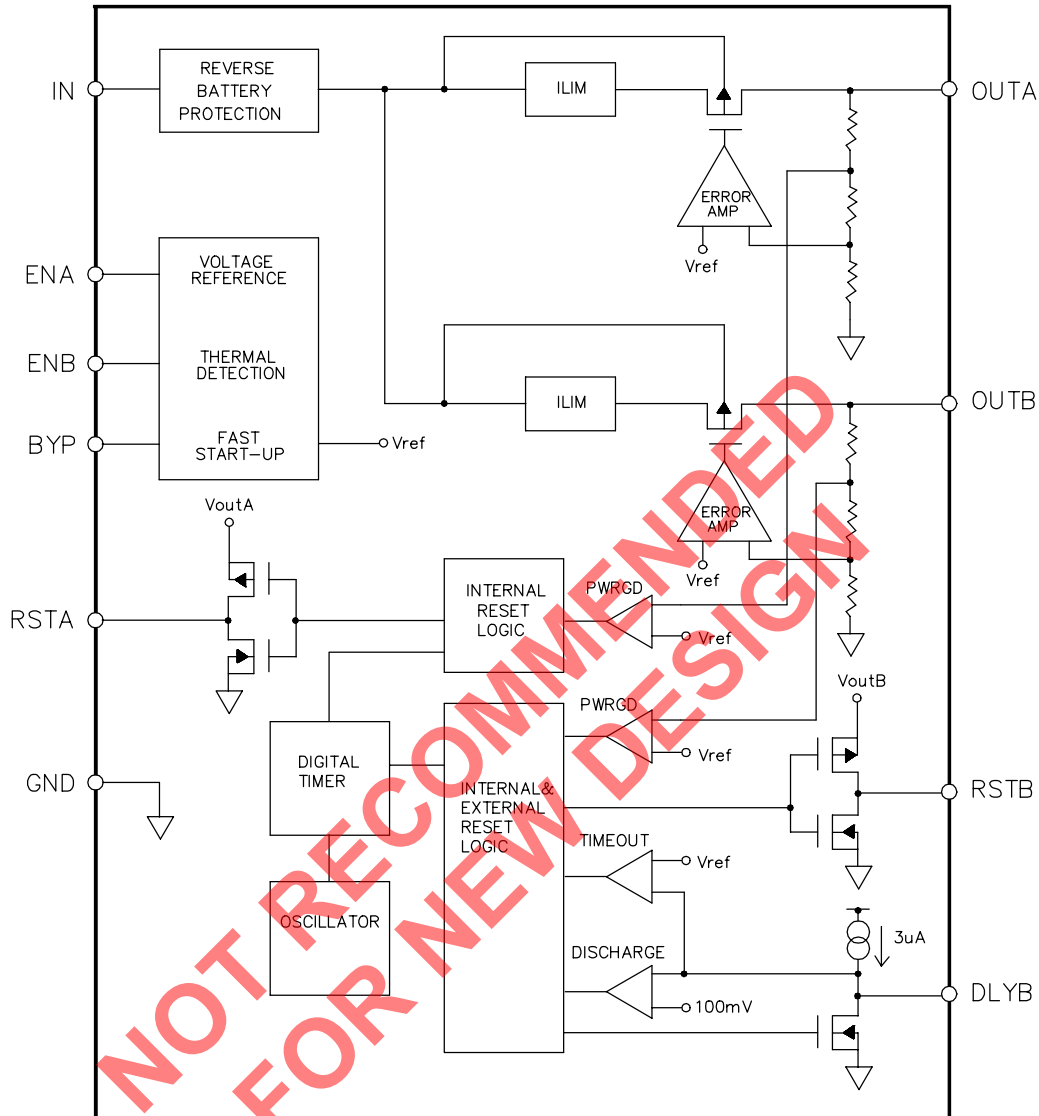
IN
REVERSE BATTERY PROTECTION
ILIM
OUTA
ERROR AMP
Vref
ENA
VOLTAGE REFERENCE
ENB
THERMAL DETECTION
BYP
FAST START-UP
Vref
ILIM
OUTB
ERROR AMP
Vref
VoutA
RSTA
INTERNAL RESET LOGIC
PWRGD
Vref
PWRGD
VoutB
Vref
GND
DIGITAL TIMER
INTERNAL& EXTERNAL RESET LOGIC
RSTB
TIMEOUT
Vref
OSCILLATOR
3uA
DISCHARGE
DLYB
100mV
NOT RECOMMENDED FOR NEW DESIGN